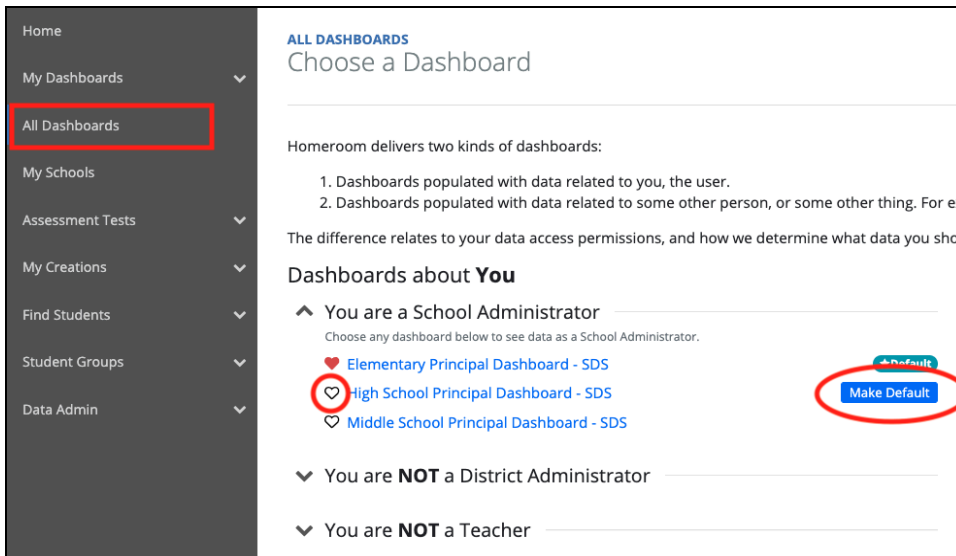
Home

My Dashboards

All Dashboards

My Schools

Assessment Tests

My Creations

Find Students

Student Groups

Data Admin

ALL DASHBOARDS

Choose a Dashboard

Homeroom delivers two kinds of dashboards:

1. Dashboards populated with data related to you, the user.
2. Dashboards populated with data related to some other person, or some other thing. For e

The difference relates to your data access permissions, and how we determine what data you sho

Dashboards about **You**

You are a School Administrator

Choose any dashboard below to see data as a School Administrator.

Elementary Principal Dashboard - SDS

Default

High School Principal Dashboard - SDS

Make Default

Middle School Principal Dashboard - SDS

You are **NOT** a District Administrator

You are **NOT** a Teacher